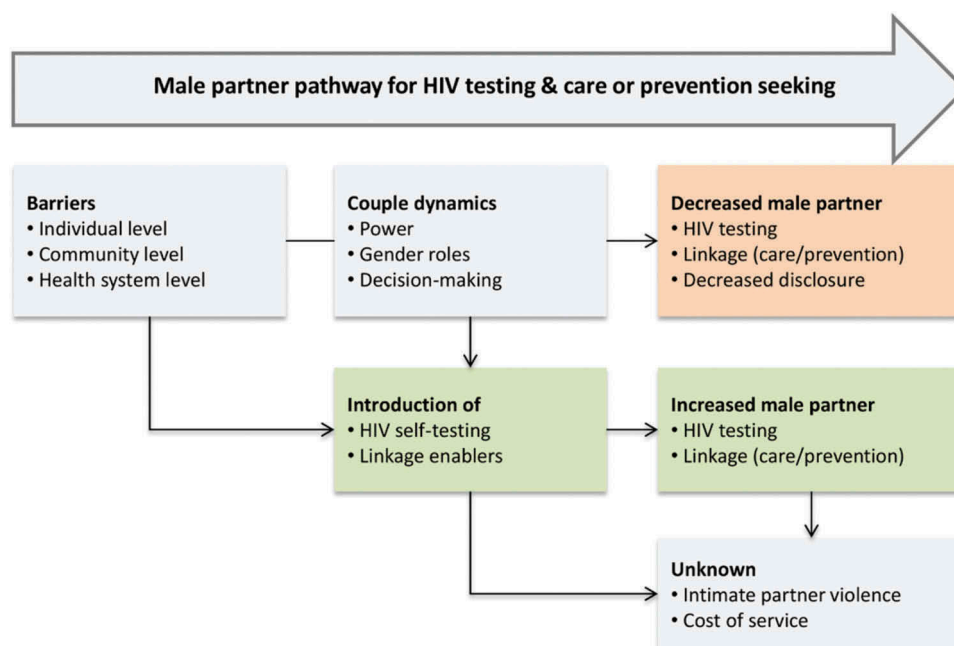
Male partner pathway for HIV testing & care or prevention seeking

Barriers
• Individual level
• Community level
• Health system level

Couple dynamics
• Power
• Gender roles
• Decision-making

Decreased male partner
• HIV testing
• Linkage (care/prevention)
• Decreased disclosure

Introduction of
• HIV self-testing
• Linkage enablers

Increased male partner
• HIV testing
• Linkage (care/prevention)

Unknown
• Intimate partner violence
• Cost of service